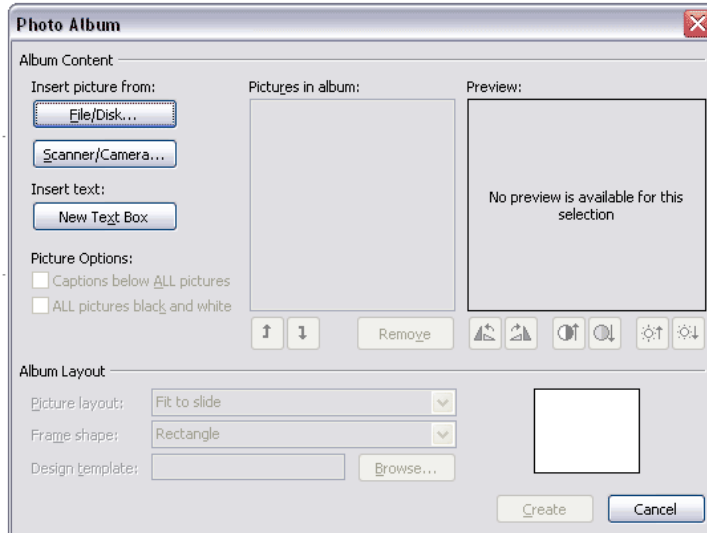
Photo Album

Album Content

Insert picture from:

File/Disk...

Scanner/Camera...

Insert text:

New Text Box

Picture Options:

Captions below ALL pictures

ALL pictures black and white

Pictures in album:

Remove

Preview:

No preview is available for this selection

Album Layout

Picture layout: Fit to slide

Frame shape: Rectangle

Design template:

Browse...

Create

Cancel